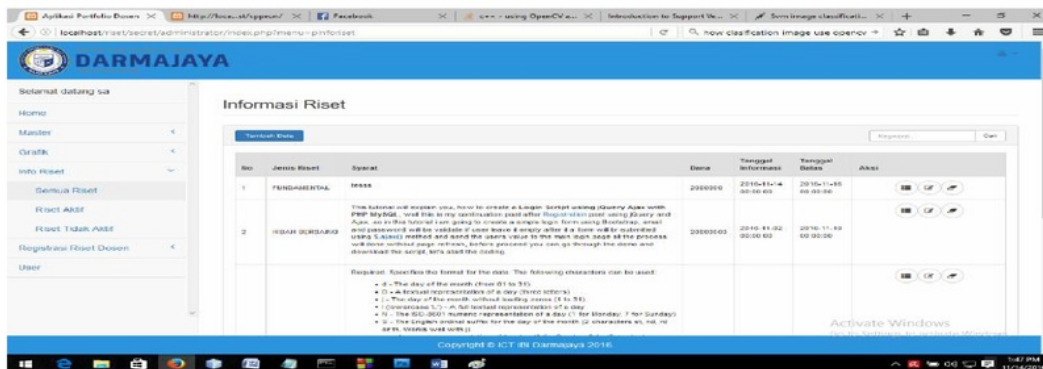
Aplikasi Portfolio Dosen | http://local.../sppsn/ | Facebook | c++ - using OpenCV a... | Introduction to Support Ve... | Svm image classificati... | +

localhost/riset/secret/administrator/riset.php?menu=pinforiset

how clasification image use opencv

DARMAJAYA

Selamat datang sa

Home

Master

Grafik

Info Riset

Semua Riset

Riset Aktif

Riset Tidak Aktif

Registrasi Riset Dosen

User

Informasi Riset

Tambah Data

Keyword Cari

| No | Jenis Riset | Syarat | Dana | Tanggal Informasi | Tanggal Batas | Aksi |
|---|---|---|---|---|---|---|
| 1 | FUNDAMENTAL | tesss | 2000000 | 2016-11-14 00:00:00 | 2016-11-16 00:00:00 | |
| 2 | HIBAH BERSAING | This tutorial will explain you, how to create a Login Script using jQuery Ajax with PHP MySQL, well this is my continuation post after Registration post using jQuery and Ajax, so in this tutorial i am going to create a simple login form using Bootstrap. email and password will be validate if user leave it empty after it a form will be submitted using $.ajax() method and send the users value to the main login page all the process will done without page refresh, before proceed you can go through the demo and download the script, let's start the coding. | 20000000 | 2016-11-02 00:00:00 | 2016-11-10 00:00:00 | |
| | | Required. Specifies the format for the date. The following characters can be used: d - The day of the month (from 01 to 31) D - A textual representation of a day (three letters) j - The day of the month without leading zeros (1 to 31) l (lowercase 'L') - A full textual representation of a day N - The ISO-8601 numeric representation of a day (1 for Monday, 7 for Sunday) S - The English ordinal suffix for the day of the month (2 characters st, nd, rd or th. Works well with j) | | | | |

Activate Windows
Go to Settings to activate Windows.

Copyright © ICT IIB Darmajaya 2016.

1:47 PM
11/14/2016